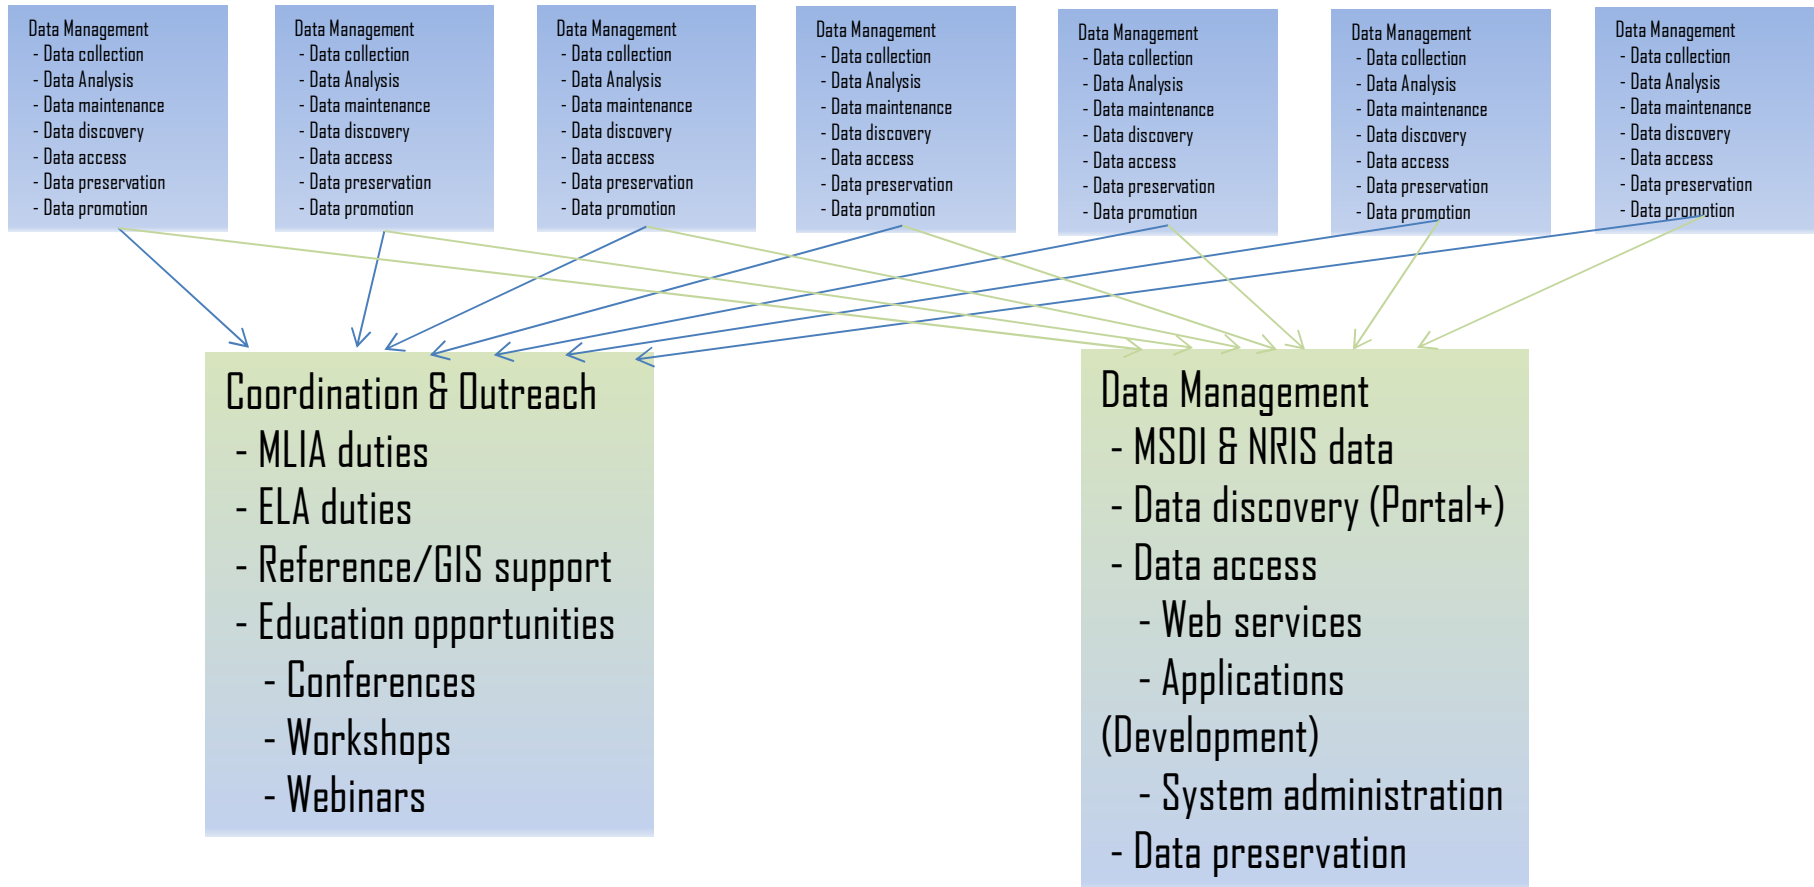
Data Management
- Data collection
- Data Analysis
- Data maintenance
- Data discovery
- Data access
- Data preservation
- Data promotion

Data Management
- Data collection
- Data Analysis
- Data maintenance
- Data discovery
- Data access
- Data preservation
- Data promotion

Data Management
- Data collection
- Data Analysis
- Data maintenance
- Data discovery
- Data access
- Data preservation
- Data promotion

Data Management
- Data collection
- Data Analysis
- Data maintenance
- Data discovery
- Data access
- Data preservation
- Data promotion

Data Management
- Data collection
- Data Analysis
- Data maintenance
- Data discovery
- Data access
- Data preservation
- Data promotion

Data Management
- Data collection
- Data Analysis
- Data maintenance
- Data discovery
- Data access
- Data preservation
- Data promotion

Data Management
- Data collection
- Data Analysis
- Data maintenance
- Data discovery
- Data access
- Data preservation
- Data promotion

Coordination & Outreach
- MLIA duties
- ELA duties
- Reference/GIS support
- Education opportunities
- Conferences
- Workshops
- Webinars

Data Management
- MSDI & NRIS data
- Data discovery (Portal+)
- Data access
- Web services
- Applications (Development)
- System administration
- Data preservation